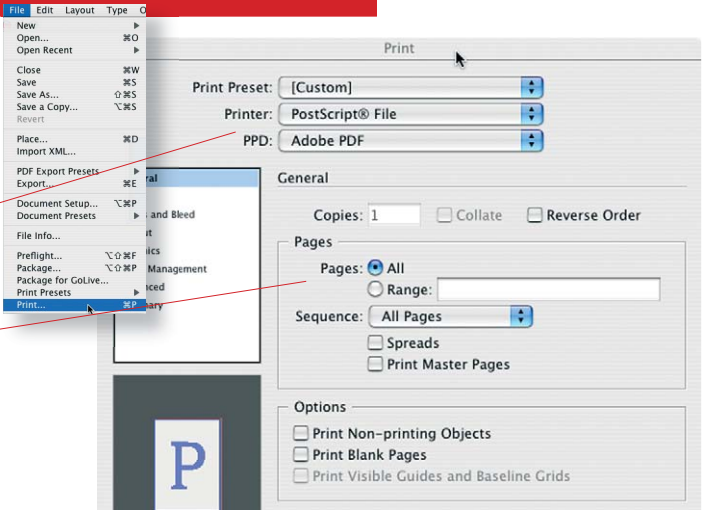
File Edit Layout Type O

New
Open... ⌘O
Open Recent
Close ⌘W
Save ⌘S
Save As... ⇧⌘S
Save a Copy... ⌥⌘S
Revert
Place... ⌘D
Import XML...
PDF Export Presets
Export... ⌘E
Document Setup... ⌥⌘P
Document Presets
File Info...
Preflight... ⌥⇧⌘F
Package... ⌥⇧⌘P
Package for GoLive...
Print Presets
Print... ⌘P

Print

Print Preset: [Custom]
Printer: PostScript® File
PPD: Adobe PDF

eral
s and Bleed
t
ics
Management
nced
ary

General
Copies: 1
Collate
Reverse Order

Pages
Pages: All
Range:
Sequence: All Pages
Spreads
Print Master Pages

Options
Print Non-printing Objects
Print Blank Pages
Print Visible Guides and Baseline Grids

P